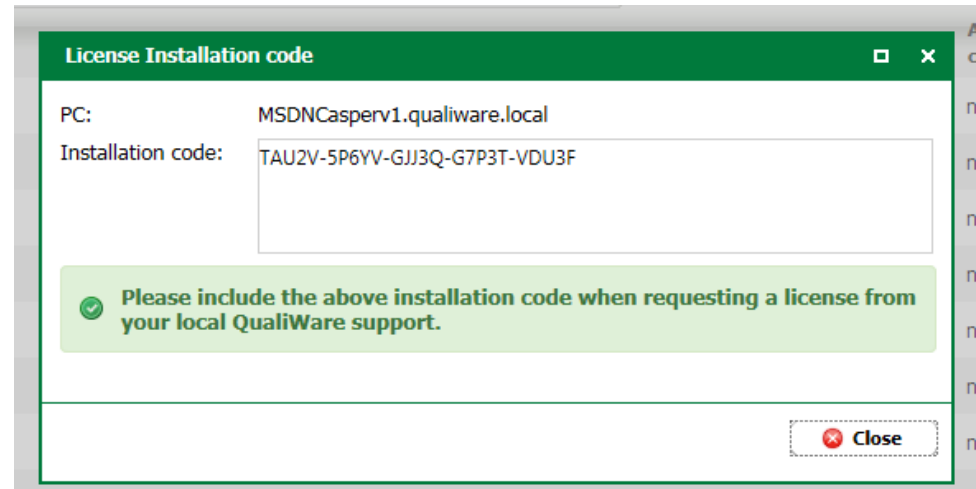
License Installation code

PC: MSDNCasperv1.qualiware.local

Installation code: TAU2V-5P6YV-GJJ3Q-G7P3T-VDU3F

Please include the above installation code when requesting a license from your local QualiWare support.

Close